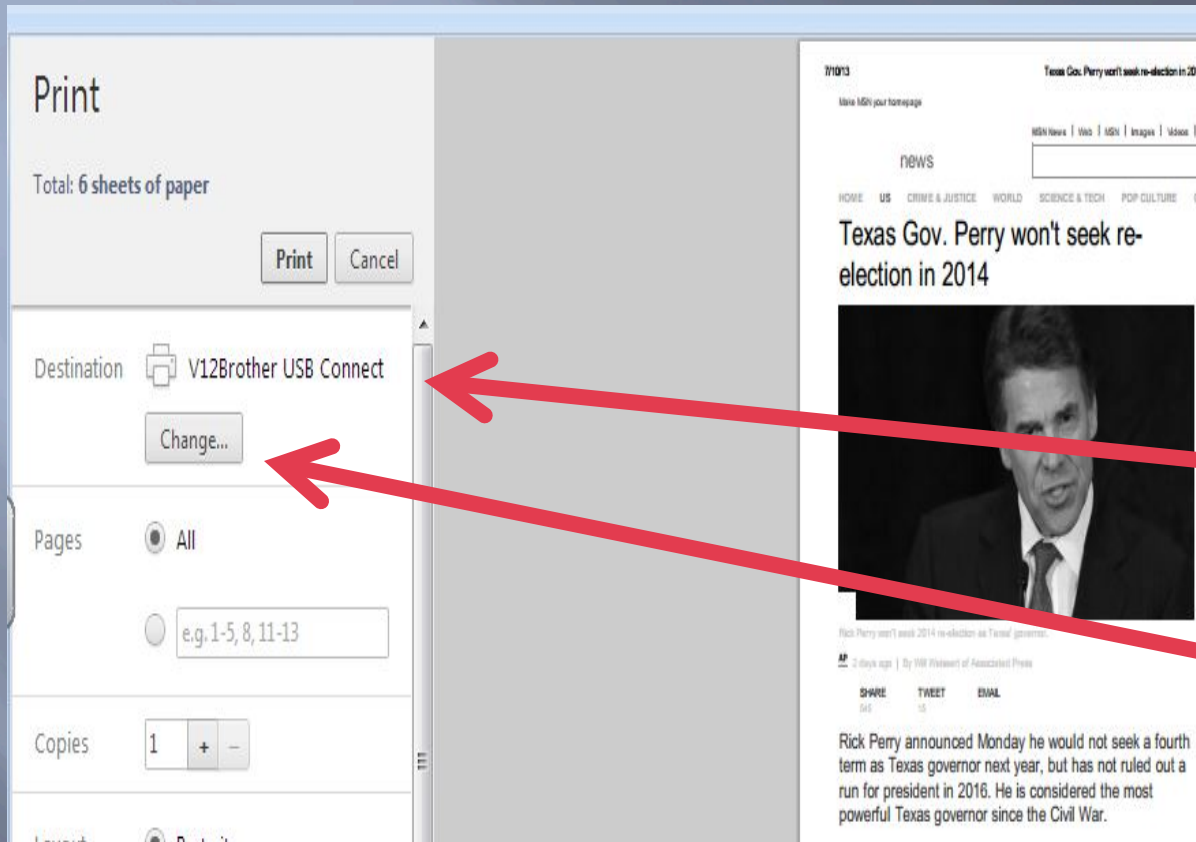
Print

Total: 6 sheets of paper

Print Cancel

Destination V12Brother USB Connect

Change...

Pages All

e.g. 1-5, 8, 11-13

Copies 1 + –

7/10/13

Texas Gov. Perry won't seek re-election in 20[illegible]

Make MSN your homepage

MSN News | Web | MSN | Images | Videos |

news

HOME US CRIME & JUSTICE WORLD SCIENCE & TECH POP CULTURE

Texas Gov. Perry won't seek re-election in 2014

Rick Perry won't seek 2014 re-election as Texas' governor.

AP 2 days ago | By Will Weissert of Associated Press

SHARE 545 TWEET 15 EMAIL

Rick Perry announced Monday he would not seek a fourth term as Texas governor next year, but has not ruled out a run for president in 2016. He is considered the most powerful Texas governor since the Civil War.